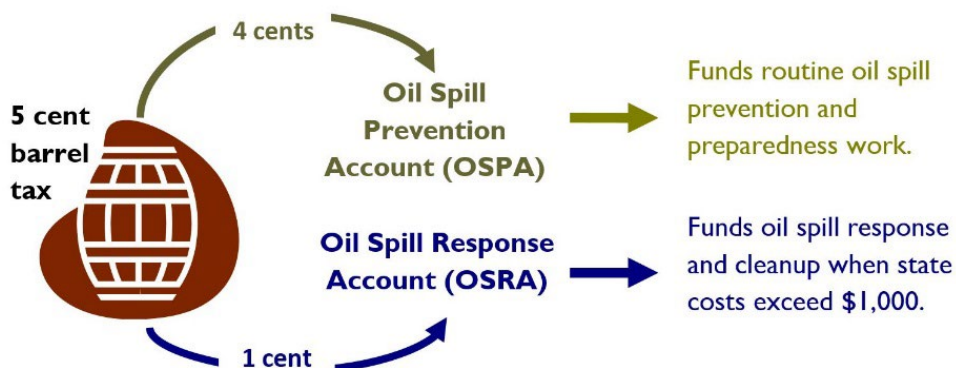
4 cents

5 cent barrel tax

Oil Spill Prevention Account (OSPA)

Funds routine oil spill prevention and preparedness work.

Oil Spill Response Account (OSRA)

Funds oil spill response and cleanup when state costs exceed $1,000.

1 cent